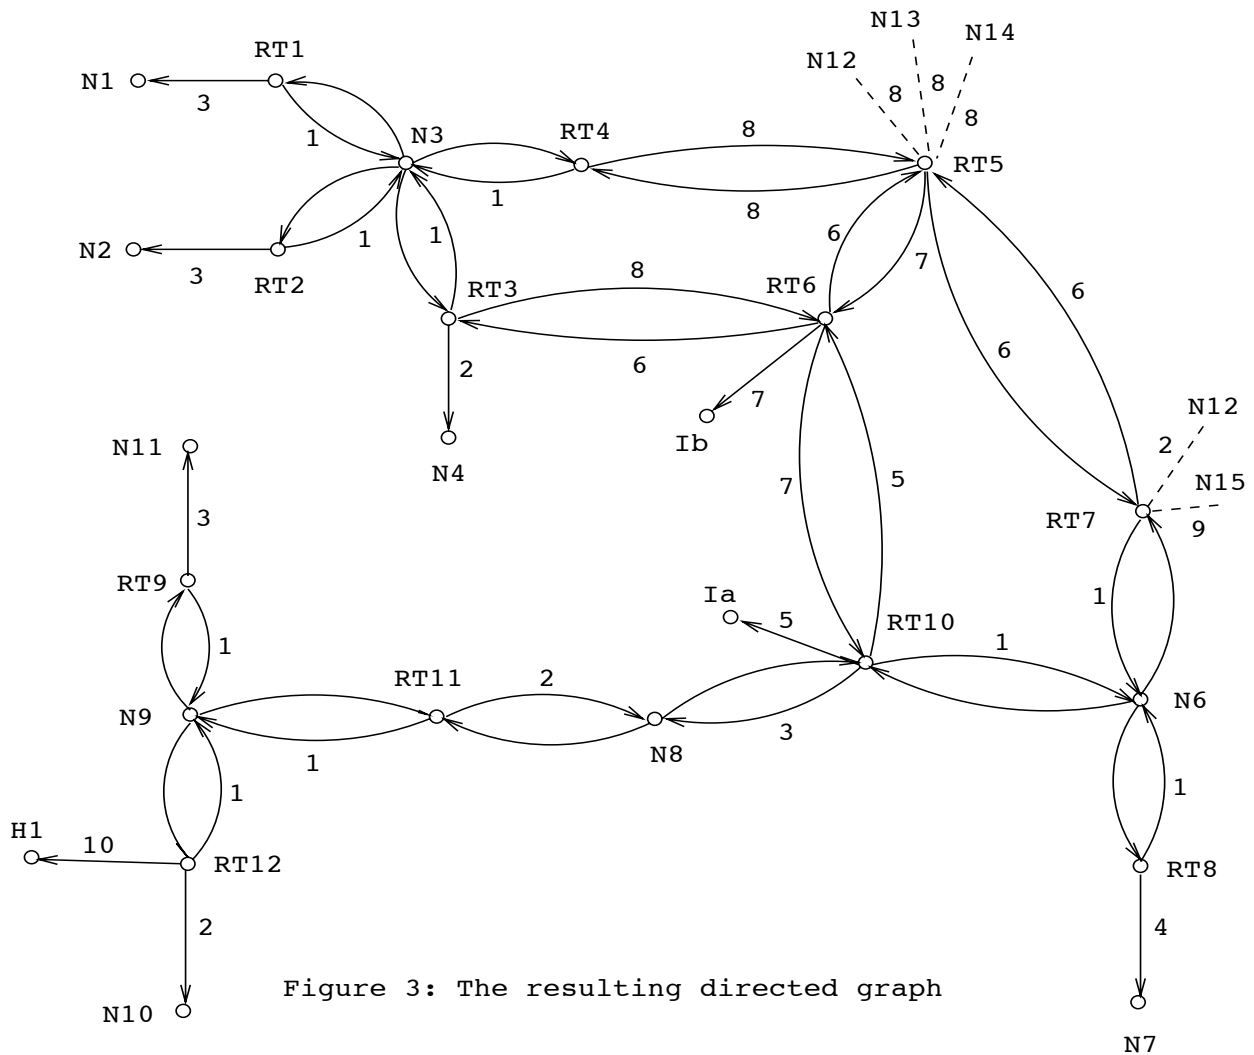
N13
N14
N12
8
8
8
RT1
N1
3
1
N3
RT4
8
RT5
1
8
N2
3
RT2
1
1
6
7
RT3
8
RT6
6
2
6
6
7
N4
Ib
N12
2
N11
7
5
N15
RT7
9
3
RT9
Ia
5
RT10
1
1
1
RT11
2
N9
N6
1
N8
3
1
1
H1
10
RT12
RT8
2
4
Figure 3: The resulting directed graph
N10
N7